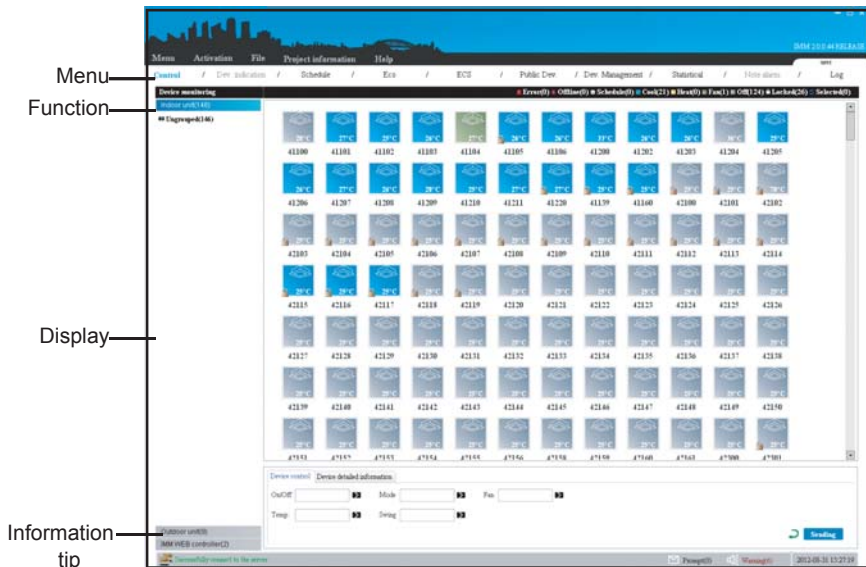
Menu
Function
Display
Information tip

IMM 2.0.0.44 RELEASE

Menu Activation File Project information Help

Control / Dev indication / Schedule / Eco / ECS / Public Dev / Dev Management / Statistical / Note alarm / Log

Device monitoring

Error(0) Offline(0) Schedule(0) Cool(21) Heat(0) Fan(1) Off(124) Locked(26) Selected(0)

Indoor unit(146)

Ungrouped(146)

| 28°C | 27°C | 25°C | 26°C | 27°C | 28°C | 28°C | 23°C | 26°C | 26°C | 26°C | 25°C |
|---|---|---|---|---|---|---|---|---|---|---|---|
| 41100 | 41101 | 41102 | 41103 | 41104 | 41105 | 41106 | 41200 | 41202 | 41203 | 41204 | 41205 |
| 26°C | 27°C | 28°C | 28°C | 25°C | 27°C | 27°C | 28°C | 25°C | 25°C | 25°C | 28°C |
| 41206 | 41207 | 41208 | 41209 | 41210 | 41211 | 41220 | 41139 | 41160 | 42100 | 42101 | 42102 |
| 25°C | 25°C | 25°C | 25°C | 25°C | 25°C | 25°C | 25°C | 25°C | 25°C | 25°C | 25°C |
| 42103 | 42104 | 42105 | 42106 | 42107 | 42108 | 42109 | 42110 | 42111 | 42112 | 42113 | 42114 |
| 25°C | 25°C | 25°C | 25°C | 25°C | 25°C | 25°C | 25°C | 25°C | 25°C | 25°C | 25°C |
| 42115 | 42116 | 42117 | 42118 | 42119 | 42120 | 42121 | 42122 | 42123 | 42124 | 42125 | 42126 |
| 25°C | 25°C | 25°C | 25°C | 25°C | 25°C | 25°C | 25°C | 25°C | 25°C | 25°C | 25°C |
| 42127 | 42128 | 42129 | 42130 | 42131 | 42132 | 42133 | 42134 | 42135 | 42136 | 42137 | 42138 |
| 25°C | 25°C | 25°C | 25°C | 25°C | 25°C | 25°C | 25°C | 25°C | 25°C | 25°C | 25°C |
| 42139 | 42140 | 42141 | 42142 | 42143 | 42144 | 42145 | 42146 | 42147 | 42148 | 42149 | 42150 |
| 25°C | 25°C | 25°C | 25°C | 25°C | 25°C | 25°C | 25°C | 25°C | 25°C | 25°C | 25°C |
| 42151 | 42152 | 42153 | 42154 | 42155 | 42156 | 42158 | 42159 | 42160 | 42161 | 42300 | 42301 |

Device control Device detailed information

On/Off Mode Fan

Temp Swing

Sending

Outdoor unit(0)

IMM WEB controller(2)

Successfully connect to the server

Prompt(0) Warning(0) 2012-05-31 15:27:19